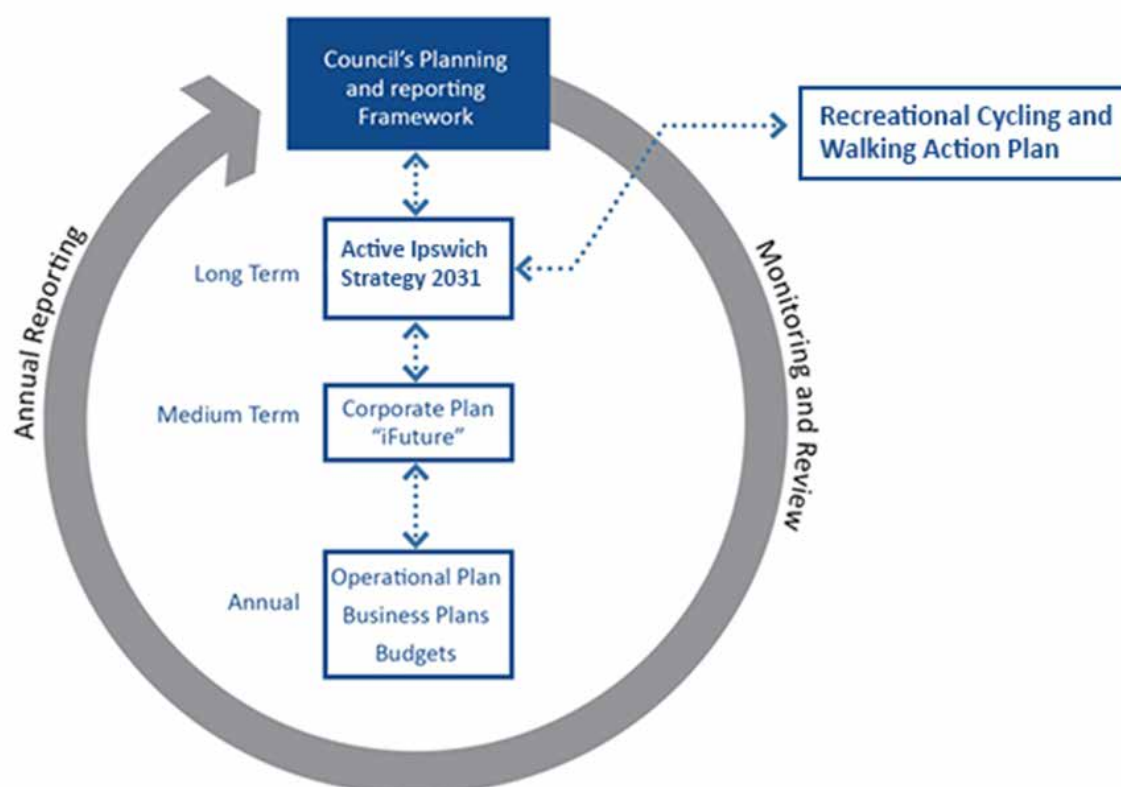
Council's Planning and reporting Framework

Recreational Cycling and Walking Action Plan

Annual Reporting

Monitoring and Review

Long Term

Active Ipswich Strategy 2031

Medium Term

Corporate Plan "iFuture"

Annual

Operational Plan
Business Plans
Budgets